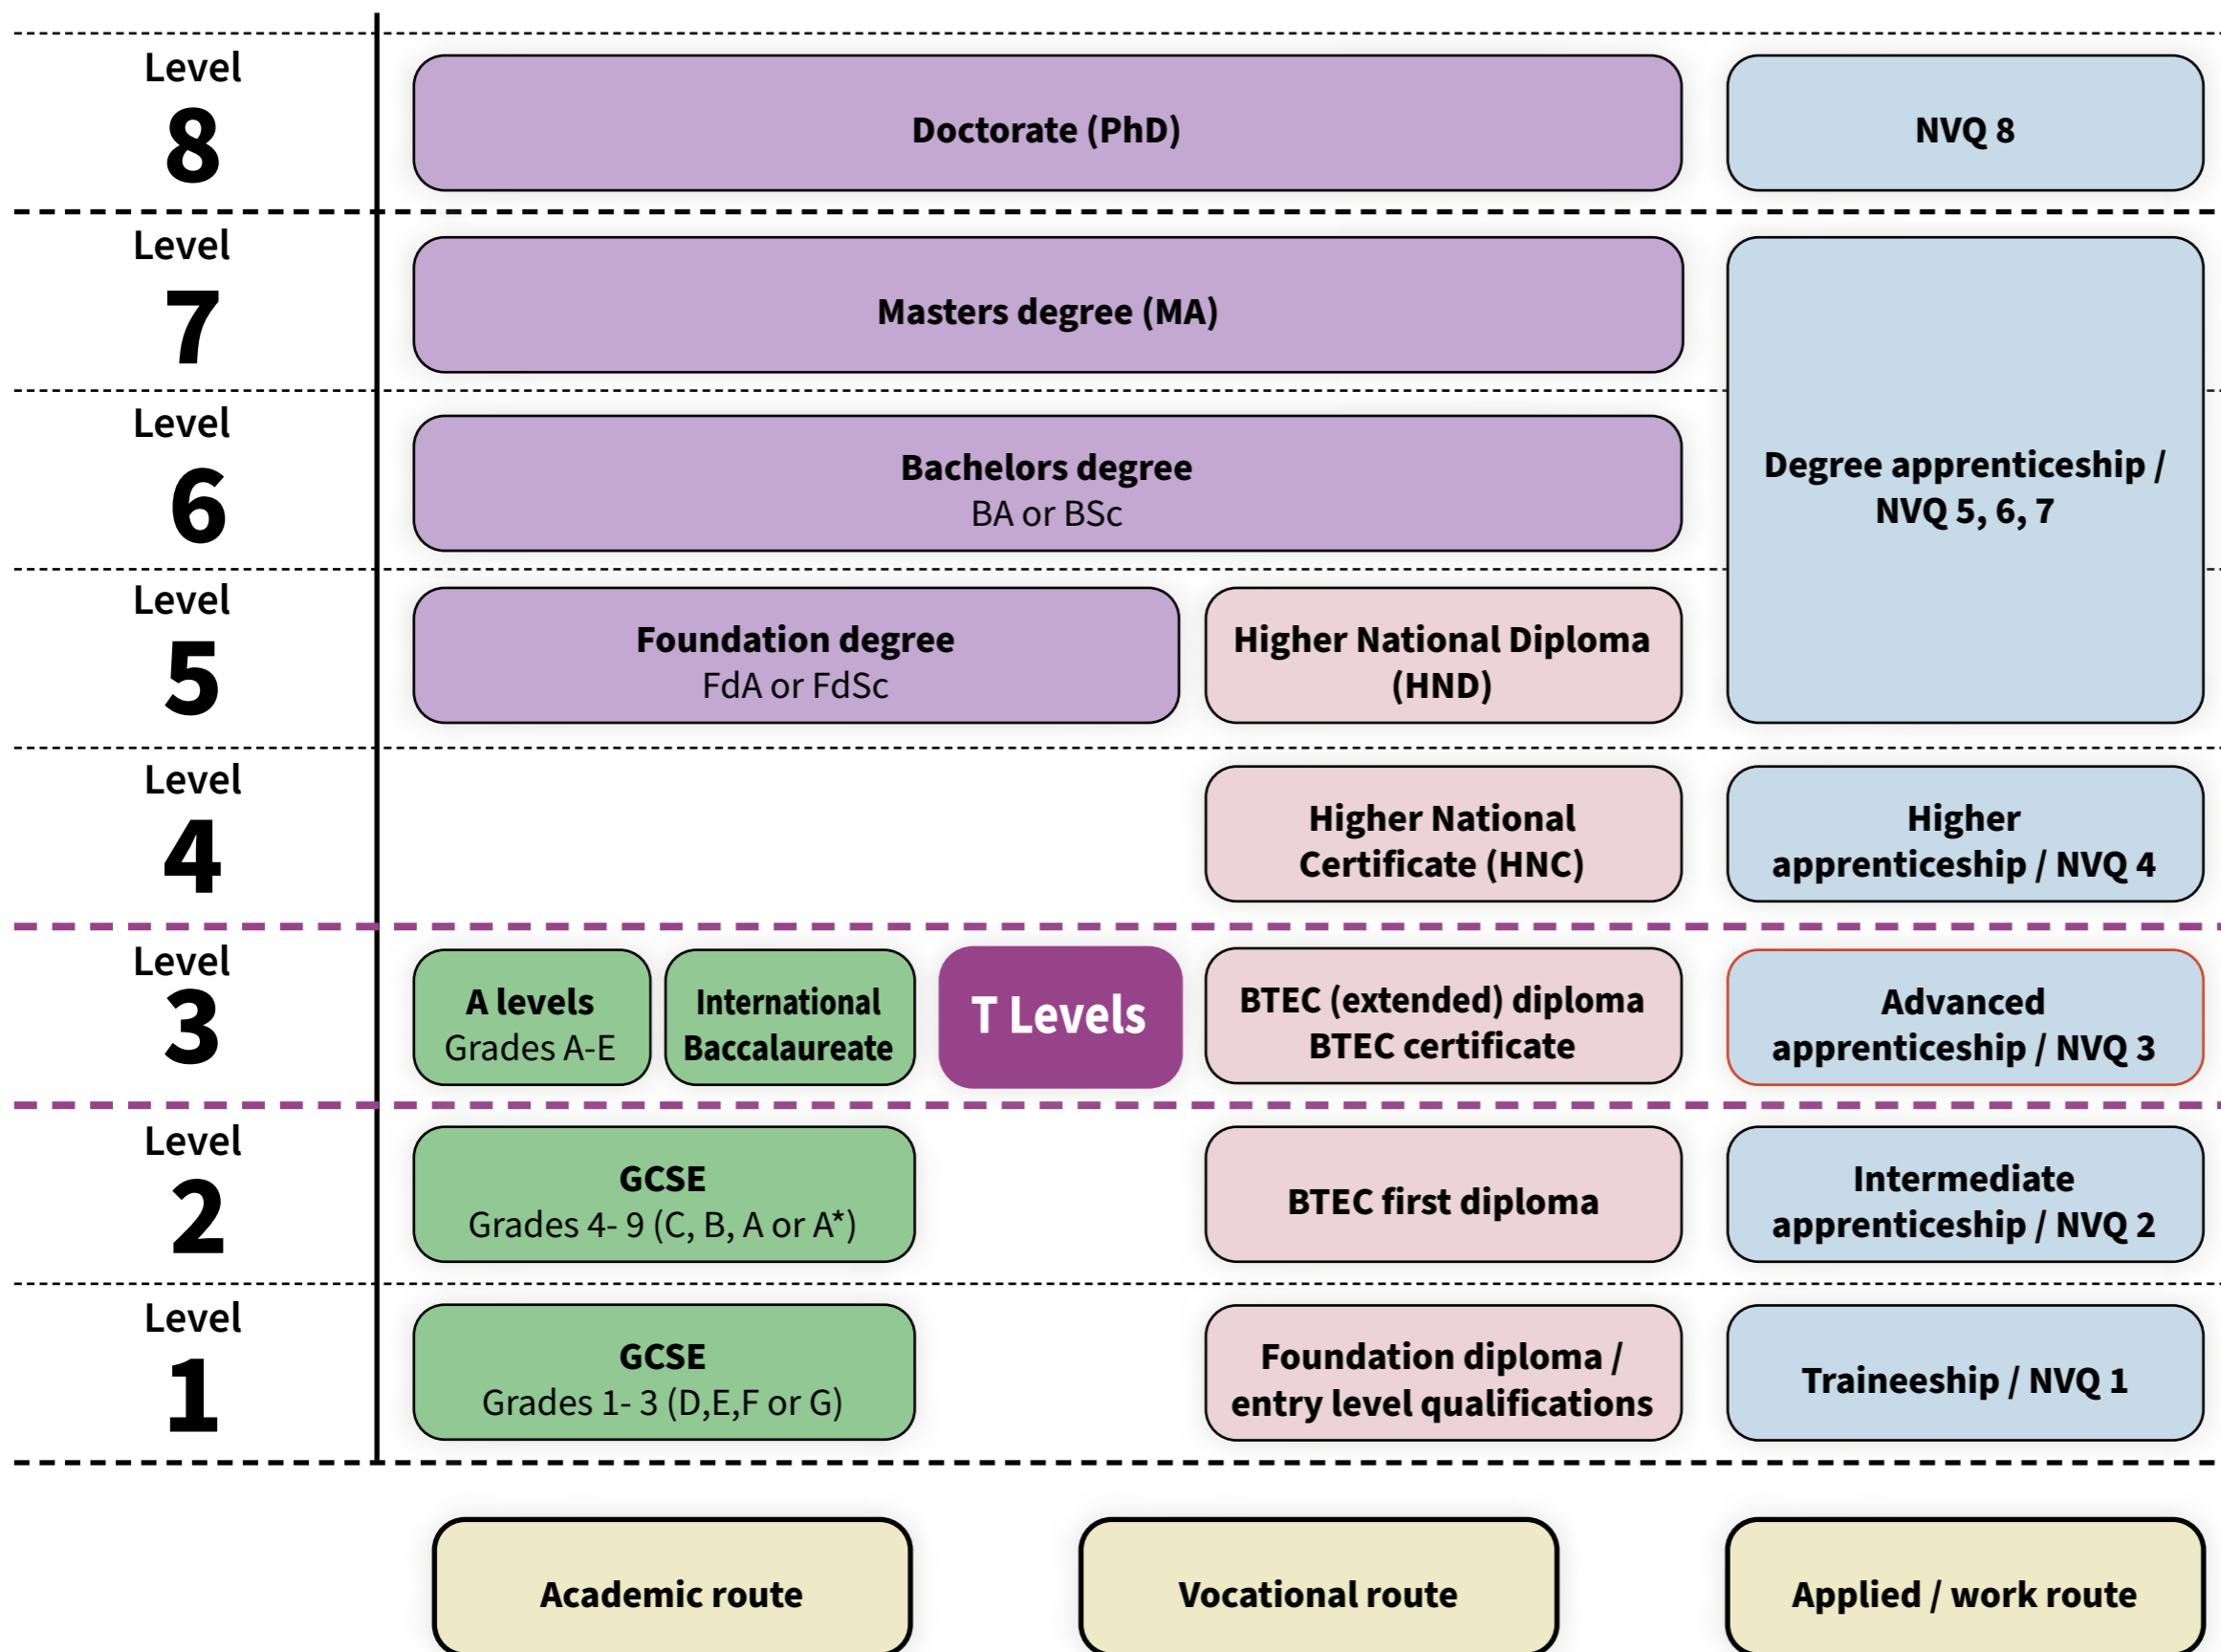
Level 8

Doctorate (PhD)

NVQ 8

Level 7

Masters degree (MA)

Degree apprenticeship / NVQ 5, 6, 7

Level 6

Bachelors degree
BA or BSc

Level 5

Foundation degree
FdA or FdSc

Higher National Diploma (HND)

Level 4

Higher National Certificate (HNC)

Higher apprenticeship / NVQ 4

Level 3

A levels
Grades A-E

International Baccalaureate

T Levels

BTEC (extended) diploma
BTEC certificate

Advanced apprenticeship / NVQ 3

Level 2

GCSE
Grades 4- 9 (C, B, A or A*)

BTEC first diploma

Intermediate apprenticeship / NVQ 2

Level 1

GCSE
Grades 1- 3 (D,E,F or G)

Foundation diploma / entry level qualifications

Traineeship / NVQ 1

Academic route

Vocational route

Applied / work route